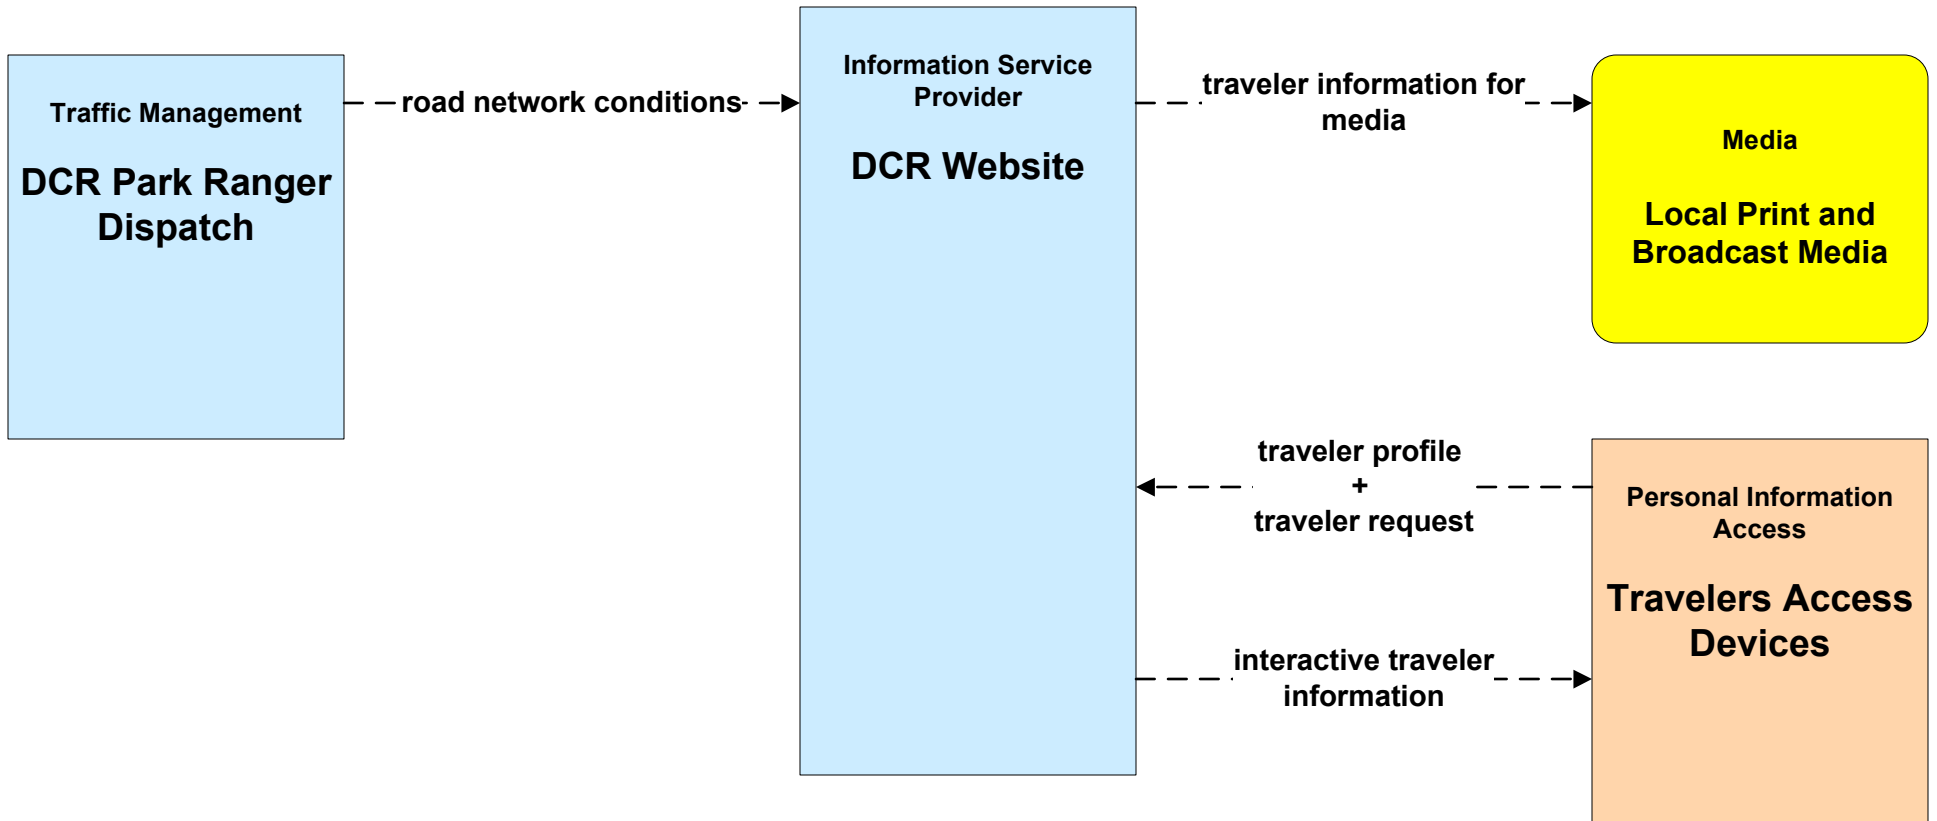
Traffic Management

DCR Park Ranger Dispatch

road network conditions

Information Service Provider

DCR Website

traveler information for media

Media

Local Print and Broadcast Media

traveler profile
+
traveler request

Personal Information Access

Travelers Access Devices

interactive traveler information